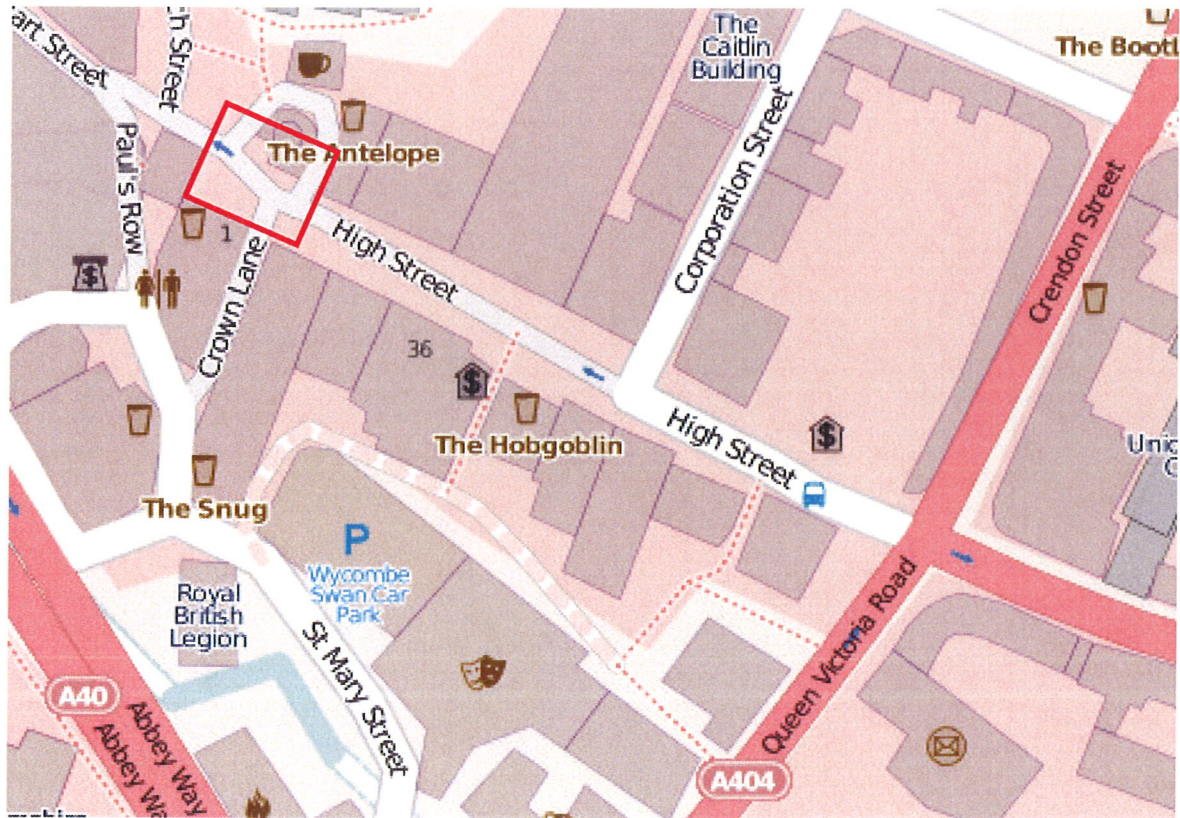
art Street
ch Street
Paul's Row
The Antelope
The Caitlin Building
The Bootl
Corporation Street
Crendon Street
1
Crown Lane
High Street
36
High Street
The Hobgoblin
The Snug
P
Wycombe Swan Car Park
Royal British Legion
St Mary Street
A40
Abbey Way
Abbey Way
Queen Victoria Road
A404
Unic
C